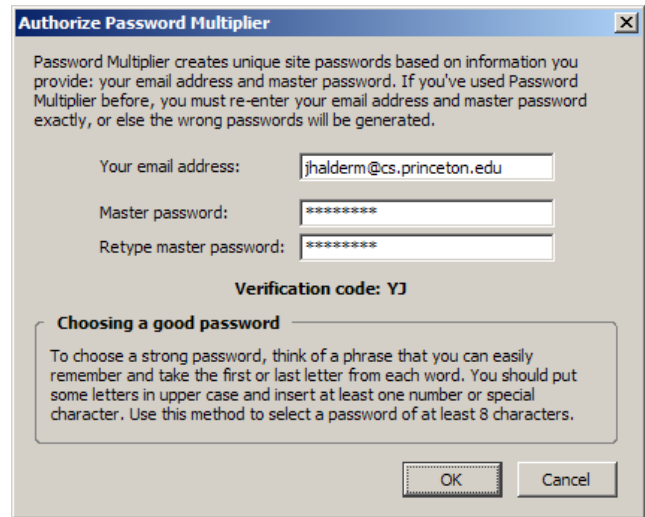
Authorize Password Multiplier

Password Multiplier creates unique site passwords based on information you provide: your email address and master password. If you've used Password Multiplier before, you must re-enter your email address and master password exactly, or else the wrong passwords will be generated.

Your email address: jhalderm@cs.princeton.edu

Master password: ********

Retype master password: ********

Verification code: YJ

Choosing a good password

To choose a strong password, think of a phrase that you can easily remember and take the first or last letter from each word. You should put some letters in upper case and insert at least one number or special character. Use this method to select a password of at least 8 characters.

OK Cancel